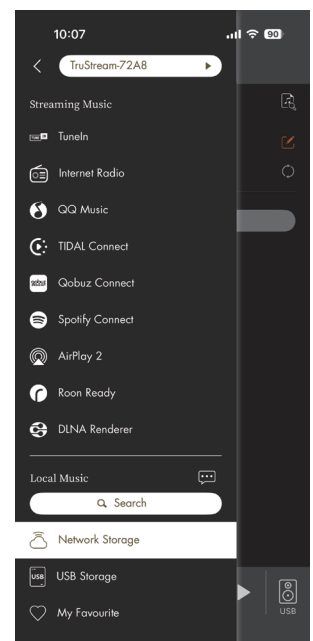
10:07
90
TruStream-72A8
Streaming Music
TuneIn
Internet Radio
QQ Music
TIDAL Connect
Qobuz Connect
Spotify Connect
AirPlay 2
Roon Ready
DLNA Renderer
Local Music
Search
Network Storage
USB
USB Storage
My Favourite
USB